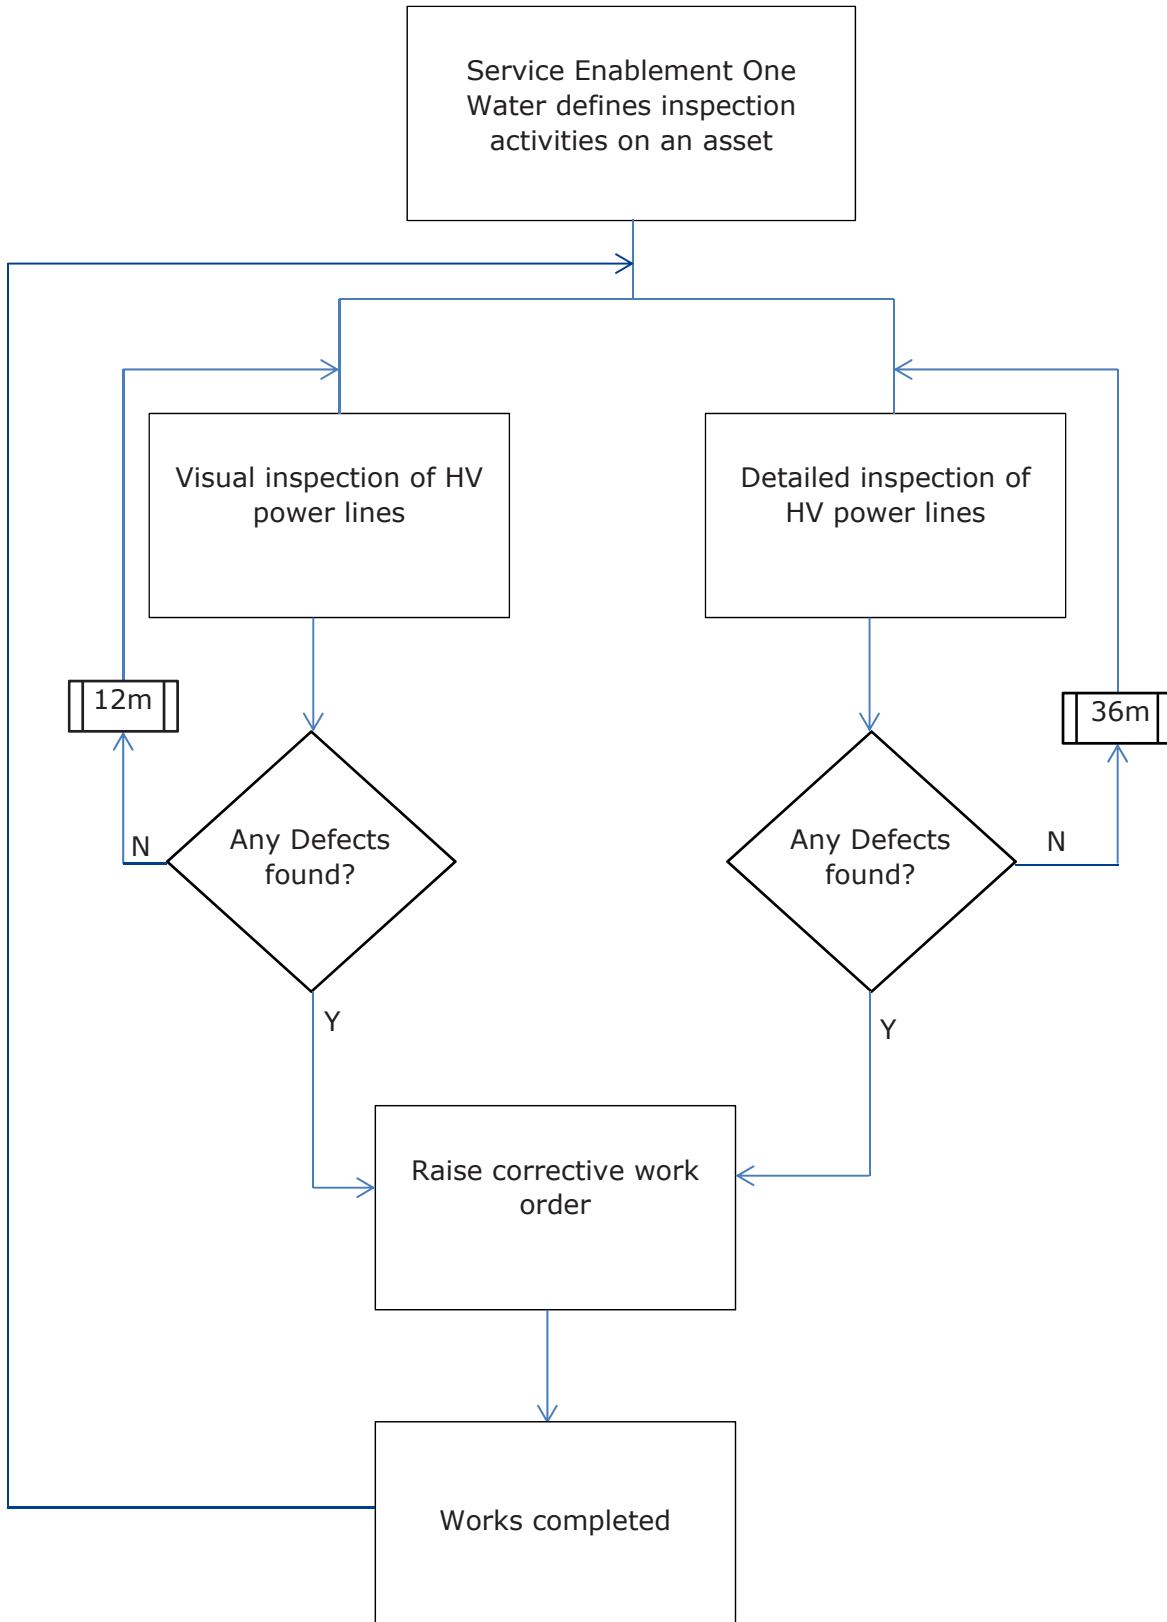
Service Enablement One Water defines inspection activities on an asset

Visual inspection of HV power lines

Detailed inspection of HV power lines

12m

36m

N

Any Defects found?

Any Defects found?

N

Y

Y

Raise corrective work order

Works completed